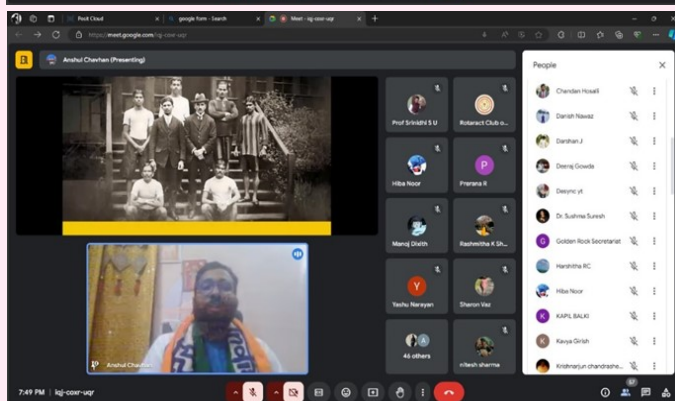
Pexit Cloud
google form - Search
Meet - iqj-coxr-uqr
https://meet.google.com/iqj-coxr-uqr

Anshul Chavhan (Presenting)

Prof Srinidhi S U
Rotaract Club o...
Hiba Noor
Prerana R
Manoj Dixith
Rashmitha K Sh...
Yashu Narayan
Sharon Vaz
46 others
nitesh sharma

Anshul Chavhan

People

Chendan Hosali
Danish Nawaz
Darshan J
Deeraj Gowda
Desync yt
Dr. Sushma Suresh
Golden Rock Secretariat
Harshitha RC
Hiba Noor
KAPIL BALKI
Kavya Girish
Krishnarjun chandrashe...

7:49 PM | iqj-coxr-uqr